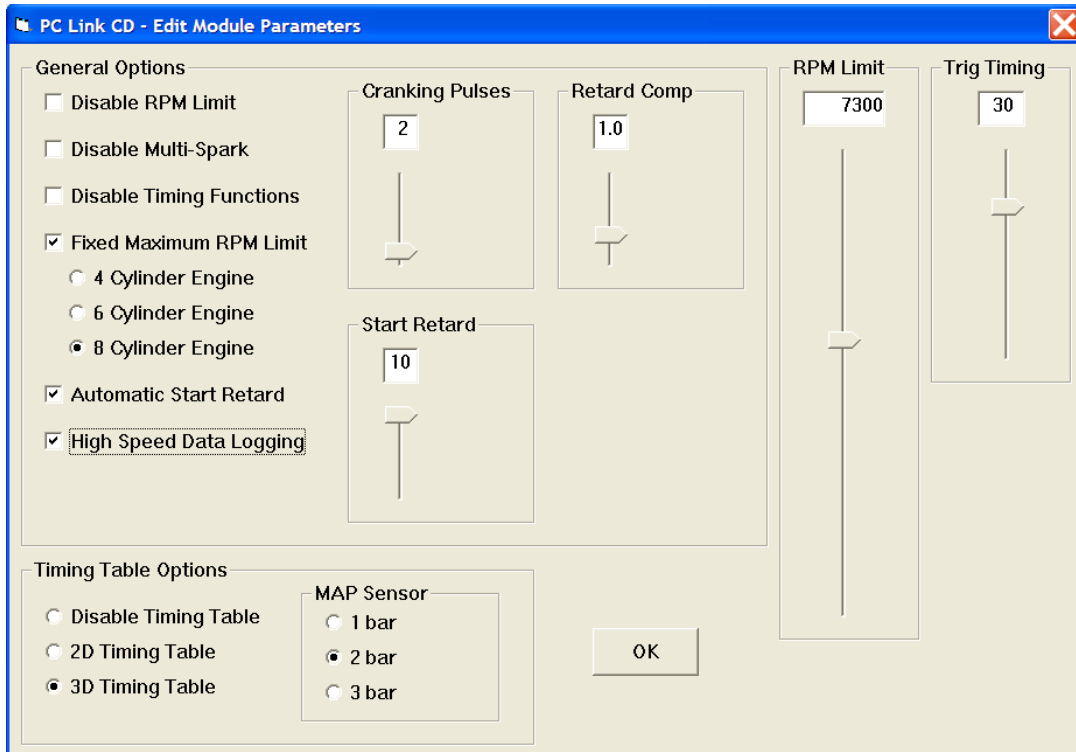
PC Link CD - Edit Module Parameters

General Options

Disable RPM Limit

Disable Multi-Spark

Disable Timing Functions

Fixed Maximum RPM Limit

4 Cylinder Engine

6 Cylinder Engine

8 Cylinder Engine

Automatic Start Retard

High Speed Data Logging

Cranking Pulses

2

Retard Comp

1.0

Start Retard

10

RPM Limit

7300

Trig Timing

30

Timing Table Options

Disable Timing Table

2D Timing Table

3D Timing Table

MAP Sensor

1 bar

2 bar

3 bar

OK